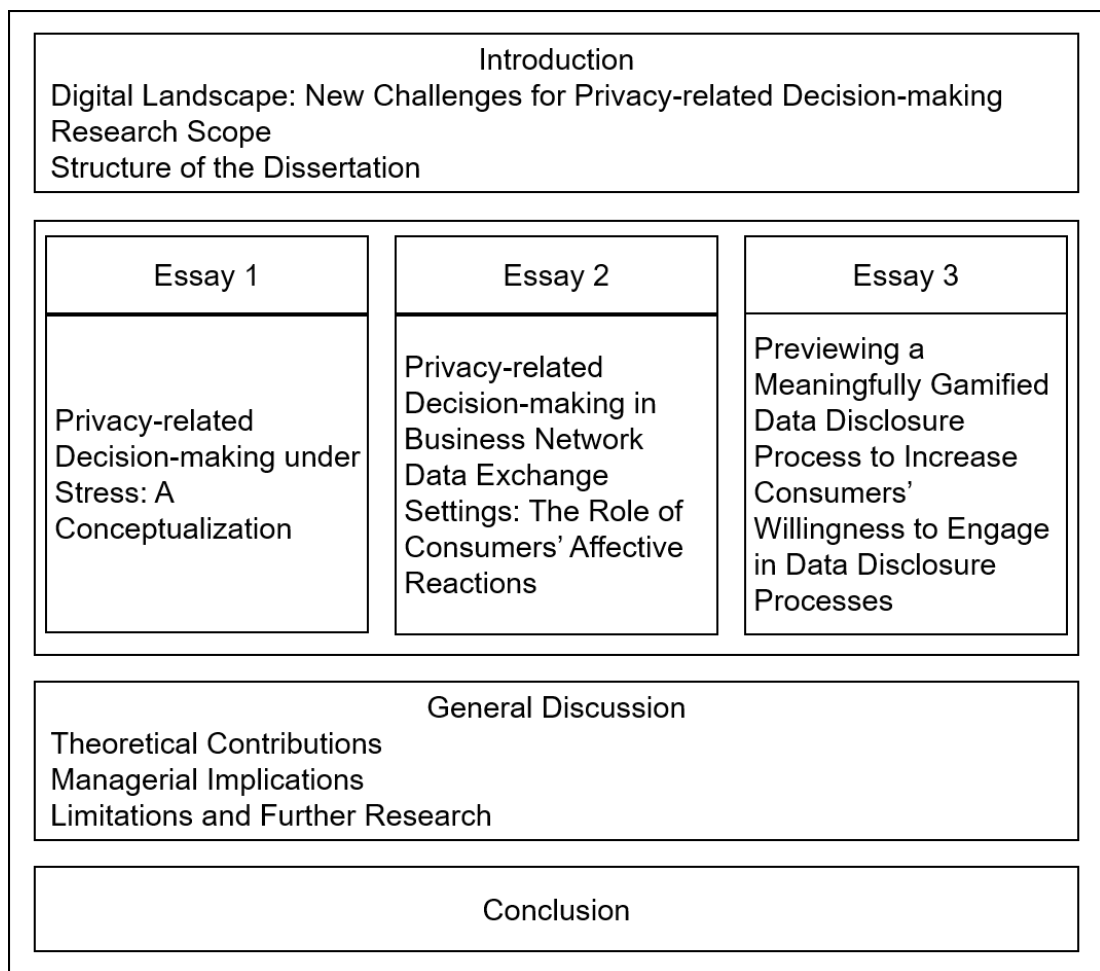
Introduction
Digital Landscape: New Challenges for Privacy-related Decision-making
Research Scope
Structure of the Dissertation

Essay 1

Privacy-related Decision-making under Stress: A Conceptualization

Essay 2

Privacy-related Decision-making in Business Network Data Exchange Settings: The Role of Consumers' Affective Reactions

Essay 3

Previewing a Meaningfully Gamified Data Disclosure Process to Increase Consumers' Willingness to Engage in Data Disclosure Processes

General Discussion
Theoretical Contributions
Managerial Implications
Limitations and Further Research

Conclusion